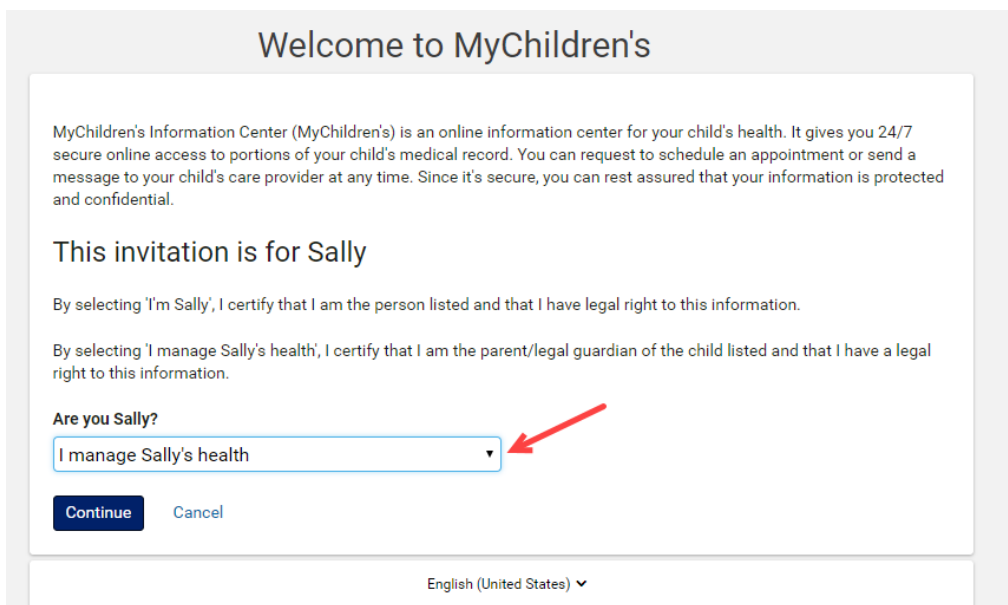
Welcome to MyChildren's

MyChildren's Information Center (MyChildren's) is an online information center for your child's health. It gives you 24/7 secure online access to portions of your child's medical record. You can request to schedule an appointment or send a message to your child's care provider at any time. Since it's secure, you can rest assured that your information is protected and confidential.

This invitation is for Sally

By selecting 'I'm Sally', I certify that I am the person listed and that I have legal right to this information.

By selecting 'I manage Sally's health', I certify that I am the parent/legal guardian of the child listed and that I have a legal right to this information.

Are you Sally?

I manage Sally's health

Continue Cancel

English (United States)